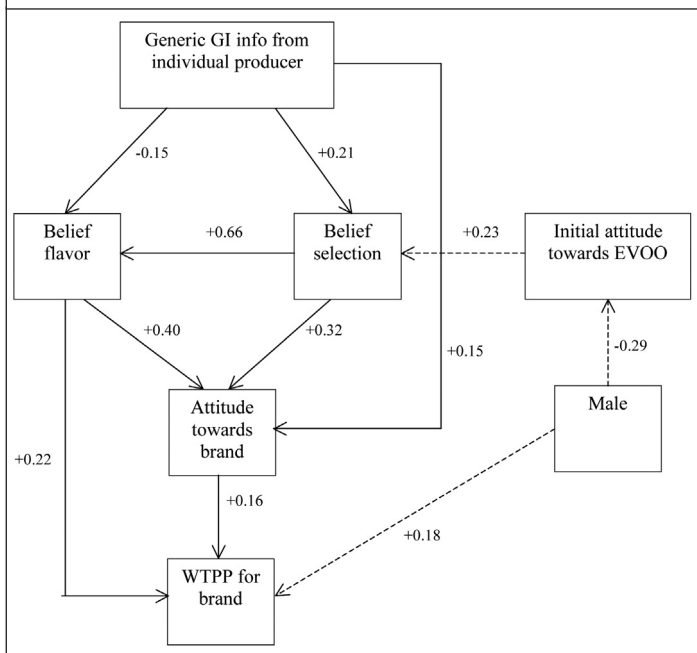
Generic GI info from individual producer

-0.15

+0.21

Belief flavor

+0.66

Belief selection

+0.23

Initial attitude towards EVOO

+0.40

+0.32

+0.15

-0.29

Attitude towards brand

Male

+0.22

+0.16

+0.18

WTPP for brand